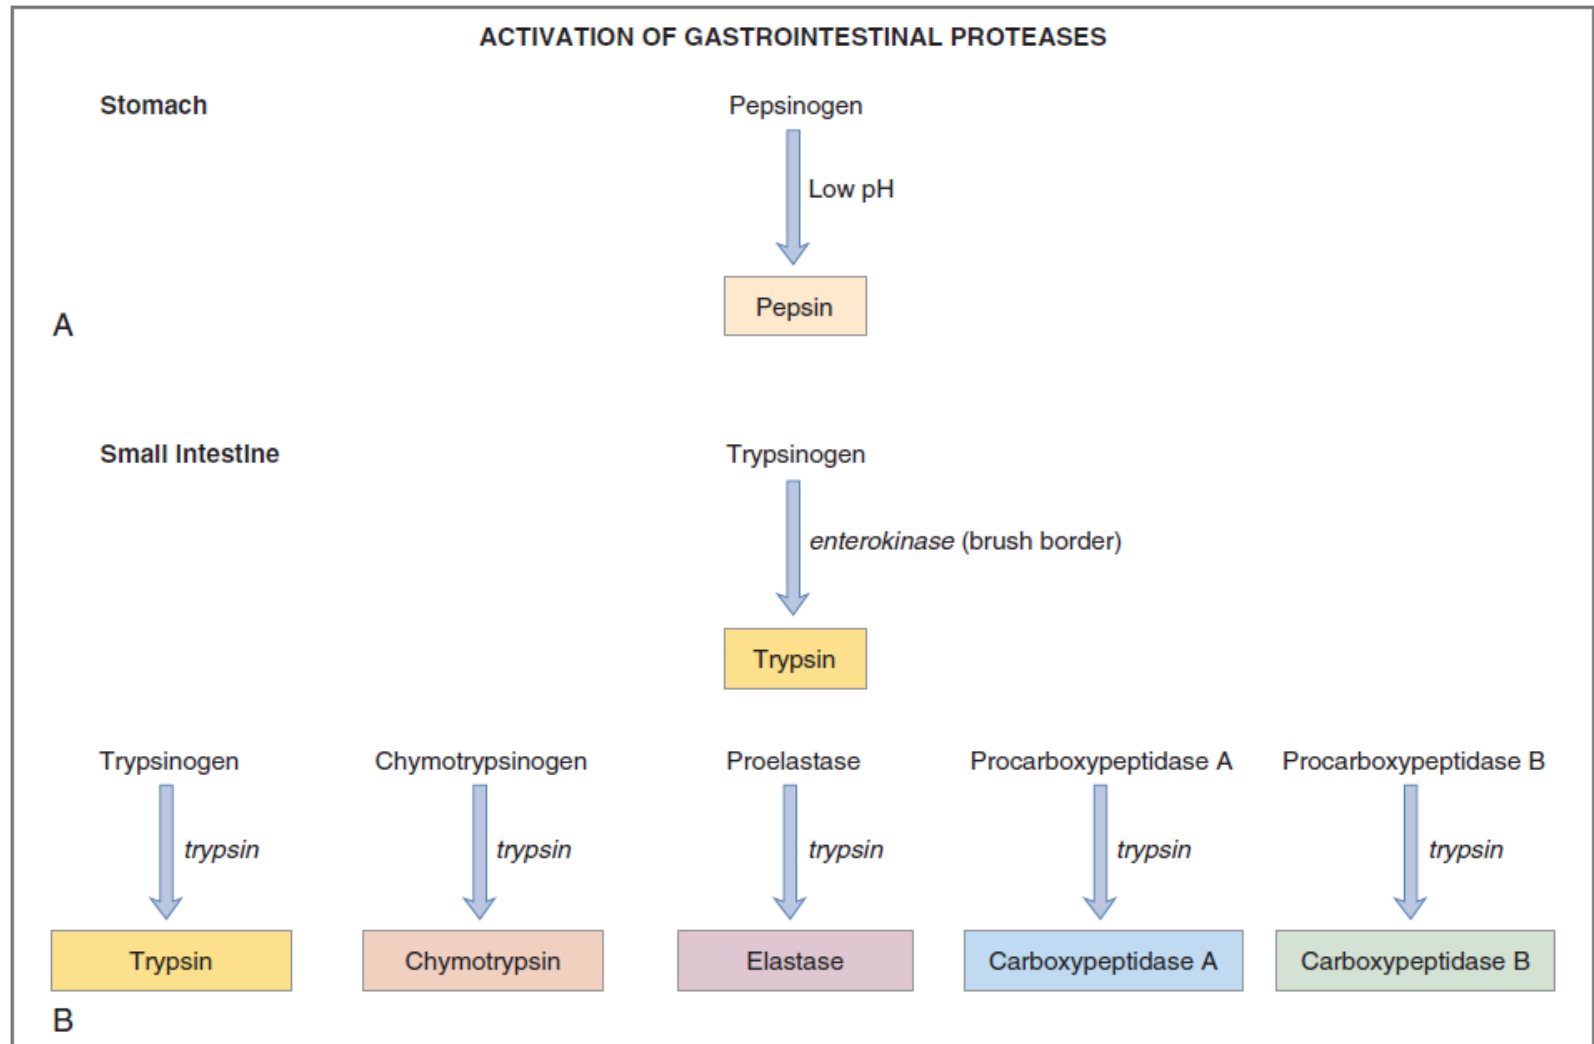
ACTIVATION OF GASTROINTESTINAL PROTEASES

Stomach

Pepsinogen

Low pH

Pepsin

A

Small Intestine

Trypsinogen

*enterokinase* (brush border)

Trypsin

Trypsinogen

*trypsin*

Trypsin

Chymotrypsinogen

*trypsin*

Chymotrypsin

Proelastase

*trypsin*

Elastase

Procarboxypeptidase A

*trypsin*

Carboxypeptidase A

Procarboxypeptidase B

*trypsin*

Carboxypeptidase B

B